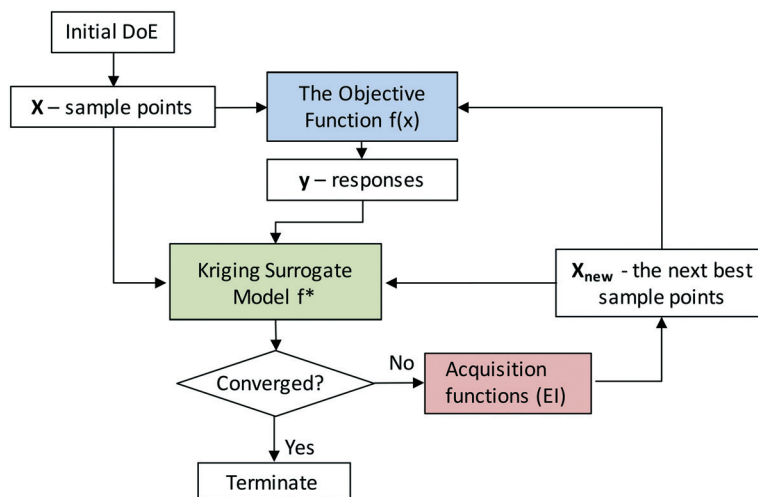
Initial DoE

**X** – sample points

The Objective Function f(x)

**y** – responses

Kriging Surrogate Model f*

$\mathbf{X_{new}}$ - the next best sample points

Converged?

No

Acquisition functions (EI)

Yes

Terminate